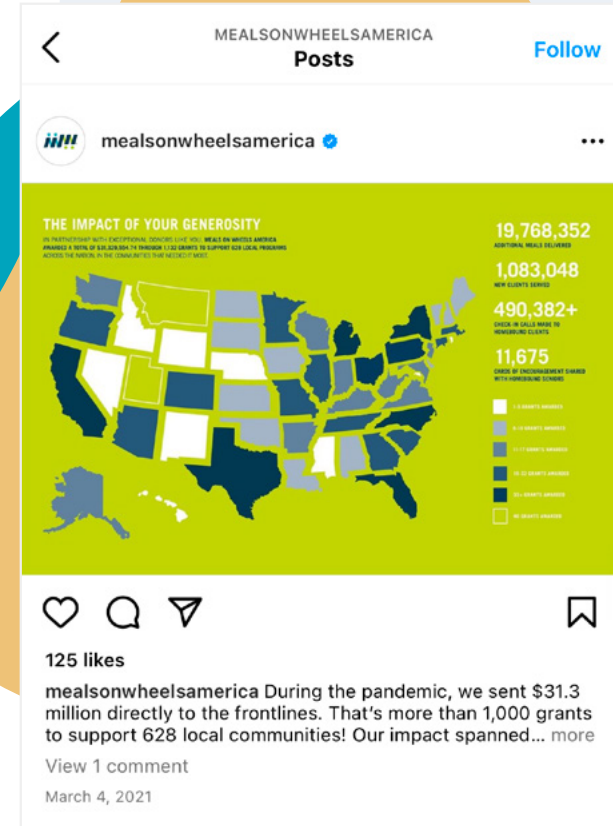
MEALSONWHEELSAMERICA
Posts
Follow

mealsonwheelsamerica

THE IMPACT OF YOUR GENEROSITY

IN PARTNERSHIP WITH EXCEPTIONAL DONORS LIKE YOU, MEALS ON WHEELS AMERICA AWARDED A TOTAL OF $31,329,554.74 THROUGH 1,132 GRANTS TO SUPPORT 628 LOCAL PROGRAMS ACROSS THE NATION, IN THE COMMUNITIES THAT NEEDED IT MOST.

19,768,352
ADDITIONAL MEALS DELIVERED

1,083,048
NEW CLIENTS SERVED

490,382+
CHECK-IN CALLS MADE TO HOMEBOUND CLIENTS

11,675
CARDS OF ENCOURAGEMENT SHARED WITH HOMEBOUND SENIORS

1-5 GRANTS AWARDED
6-10 GRANTS AWARDED
11-17 GRANTS AWARDED
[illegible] GRANTS AWARDED
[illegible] GRANTS AWARDED
NO GRANTS AWARDED

125 likes

mealsonwheelsamerica During the pandemic, we sent $31.3 million directly to the frontlines. That's more than 1,000 grants to support 628 local communities! Our impact spanned... more

View 1 comment

March 4, 2021